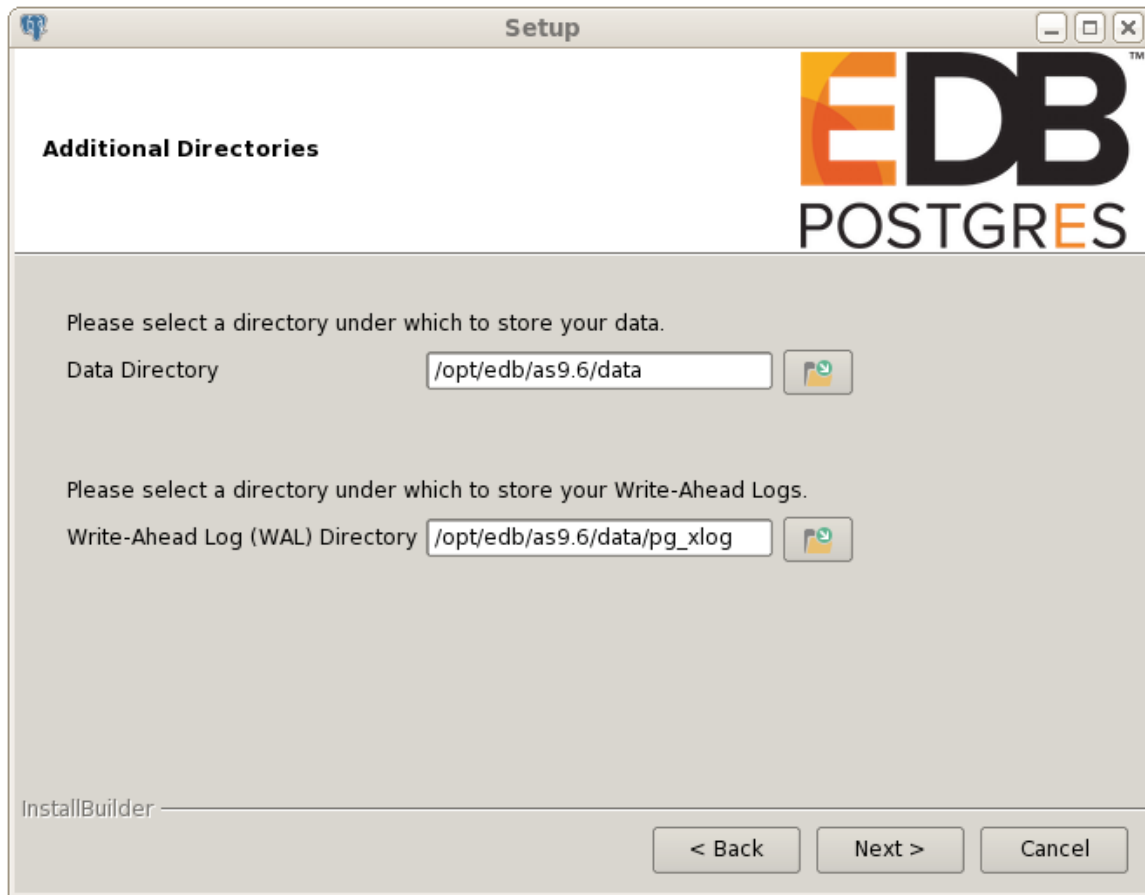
Setup

Additional Directories

EDB™
POSTGRES

Please select a directory under which to store your data.

Data Directory /opt/edb/as9.6/data

Please select a directory under which to store your Write-Ahead Logs.

Write-Ahead Log (WAL) Directory /opt/edb/as9.6/data/pg_xlog

InstallBuilder

< Back Next > Cancel